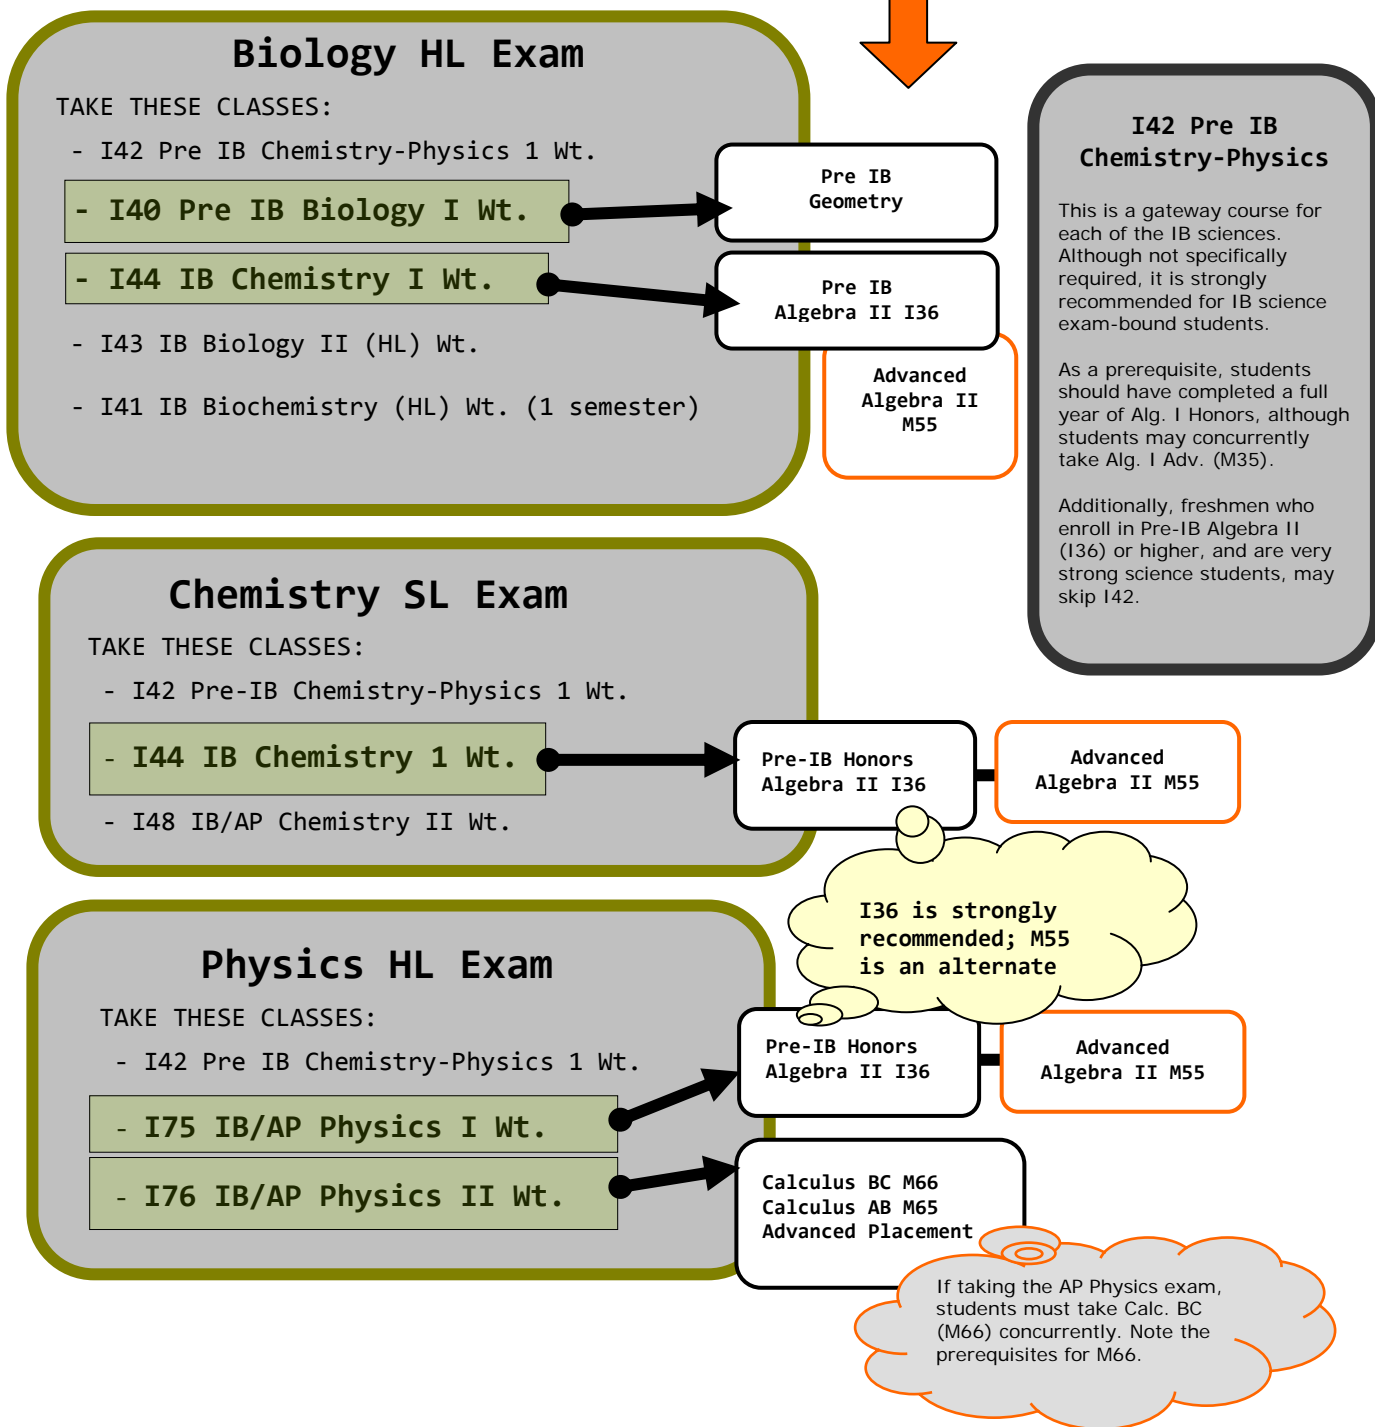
Biology HL Exam

TAKE THESE CLASSES:

- I42 Pre IB Chemistry-Physics 1 Wt.

- I40 Pre IB Biology I Wt.

- I44 IB Chemistry I Wt.

- I43 IB Biology II (HL) Wt.

- I41 IB Biochemistry (HL) Wt. (1 semester)

Pre IB Geometry

Pre IB Algebra II I36

Advanced Algebra II M55

I42 Pre IB Chemistry-Physics

This is a gateway course for each of the IB sciences. Although not specifically required, it is strongly recommended for IB science exam-bound students.

As a prerequisite, students should have completed a full year of Alg. I Honors, although students may concurrently take Alg. I Adv. (M35).

Additionally, freshmen who enroll in Pre-IB Algebra II (I36) or higher, and are very strong science students, may skip I42.

Chemistry SL Exam

TAKE THESE CLASSES:

- I42 Pre-IB Chemistry-Physics 1 Wt.

- I44 IB Chemistry 1 Wt.

- I48 IB/AP Chemistry II Wt.

Pre-IB Honors Algebra II I36

Advanced Algebra II M55

I36 is strongly recommended; M55 is an alternate

Physics HL Exam

TAKE THESE CLASSES:

- I42 Pre IB Chemistry-Physics 1 Wt.

- I75 IB/AP Physics I Wt.

- I76 IB/AP Physics II Wt.

Pre-IB Honors Algebra II I36

Advanced Algebra II M55

Calculus BC M66
Calculus AB M65
Advanced Placement

If taking the AP Physics exam, students must take Calc. BC (M66) concurrently. Note the prerequisites for M66.